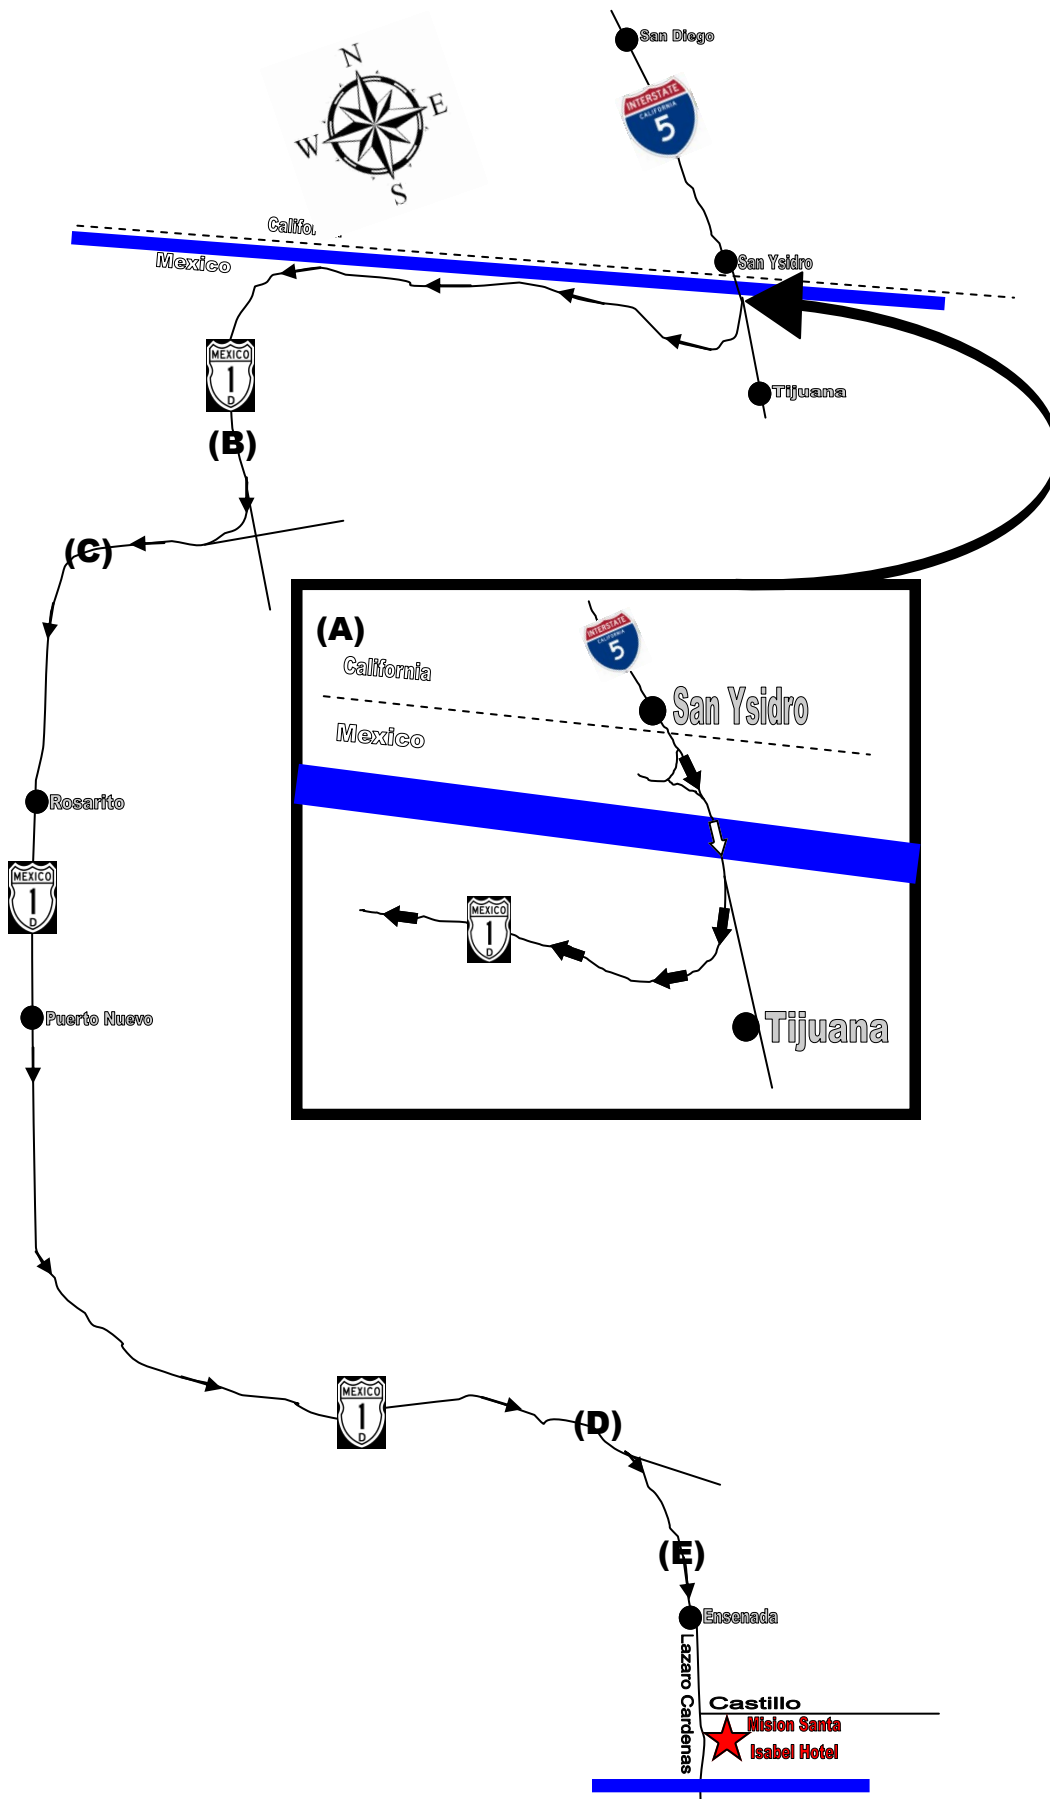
San Diego

INTERSTATE CALIFORNIA 5

N
W E
S

Califo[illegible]

Mexico

San Ysidro

Tijuana

MEXICO 1 D

(B)

(C)

(A)

INTERSTATE CALIFORNIA 5

California

San Ysidro

Mexico

MEXICO 1 D

Tijuana

Rosarito

MEXICO 1 D

Puerto Nuevo

MEXICO 1 D

(D)

(E)

Ensenada

Lazaro Cardenas

Castillo

Mision Santa Isabel Hotel